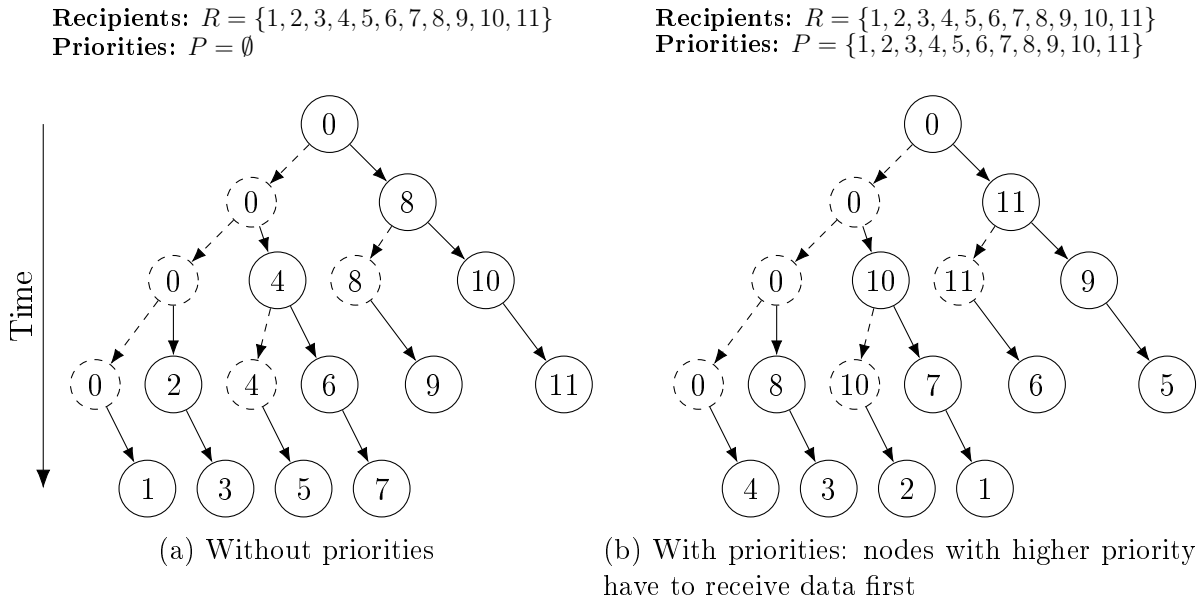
**Recipients:** $R = \{1, 2, 3, 4, 5, 6, 7, 8, 9, 10, 11\}$
**Priorities:** $P = \emptyset$

Time

0
0 8
0 4 8 10
0 2 4 6 9 11
1 3 5 7

(a) Without priorities

**Recipients:** $R = \{1, 2, 3, 4, 5, 6, 7, 8, 9, 10, 11\}$
**Priorities:** $P = \{1, 2, 3, 4, 5, 6, 7, 8, 9, 10, 11\}$

0
0 11
0 10 11 9
0 8 10 7 6 5
4 3 2 1

(b) With priorities: nodes with higher priority have to receive data first